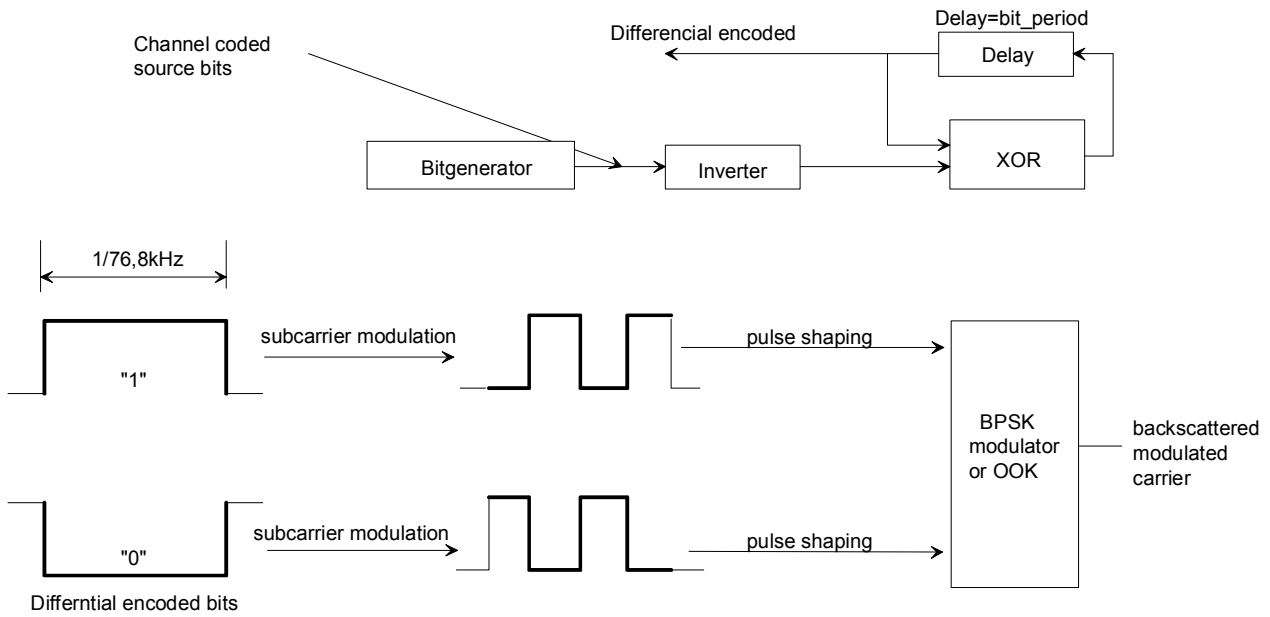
Delay=bit_period

Differencial encoded

Delay

Channel coded source bits

Bitgenerator

Inverter

XOR

1/76,8kHz

subcarrier modulation

pulse shaping

"1"

BPSK modulator or OOK

backscattered modulated carrier

subcarrier modulation

pulse shaping

"0"

Differntial encoded bits